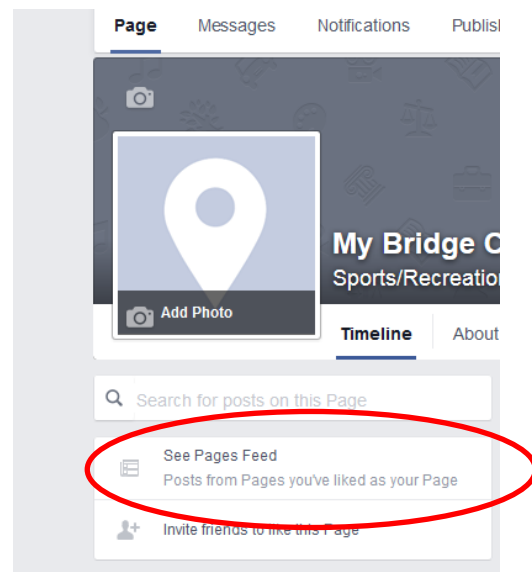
Page Messages Notifications Publish

My Bridge C
Sports/Recreation

Add Photo

Timeline About

Search for posts on this Page

See Pages Feed
Posts from Pages you've liked as your Page

Invite friends to like this Page